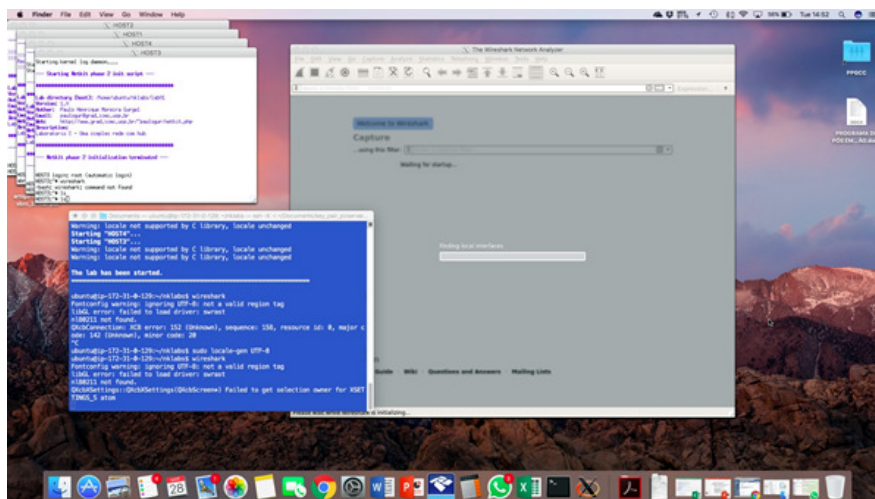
Finder File Edit View Go Window Help

Tue 14:52

HOST2
HOST1
HOST4
HOST3

Starting kernel log daemon...

=== Starting Netkit phase 2 init script ===

Lab directory (host): /home/ubuntu/nklabs/lab1C
Version: 1.1
Author: Paulo Henrique Moreira Gurgel
Email: paulogurgel@usp.br
Web: http://www.prof.com.usp.br/paulogurgel/netkit.php
Description:
Laboratorio C - Uma simples rede com hub

=== Netkit phase 2 initialization terminated ===

HOST3 login: root (automatic login)
HOST3:~# wireshark
-bash: wireshark: command not found
HOST3:~# ls
HOST3:~# ls

The Wireshark Network Analyzer

Welcome to Wireshark

Capture

...using this filter:

Waiting for startup...

Finding local interfaces

Guide Wiki Questions and Answers Mailing Lists

Please wait while Wireshark is initializing...

Warning: locale not supported by C library, locale unchanged
Starting "HOST4"...
Starting "HOST3"...
Warning: locale not supported by C library, locale unchanged
Warning: locale not supported by C library, locale unchanged

The lab has been started.

ubuntu@ip-172-31-0-129:~/nklabs$ wireshark
Fontconfig warning: ignoring UTF-8: not a valid region tag
libGL error: failed to load driver: swrast
nl80211 not found.
QXcbConnection: XCB error: 152 (Unknown), sequence: 158, resource id: 0, major code: 142 (Unknown), minor code: 20
^C
ubuntu@ip-172-31-0-129:~/nklabs$ sudo locale-gen UTF-8
ubuntu@ip-172-31-0-129:~/nklabs$ wireshark
Fontconfig warning: ignoring UTF-8: not a valid region tag
libGL error: failed to load driver: swrast
nl80211 not found.
QXcbSettings::QXcbSettings(QXcbScreen*) Failed to get selection owner for XSETTINGS_S atom

PPGCC

PROGRAMA DE PÓS EM...ÃO.doc